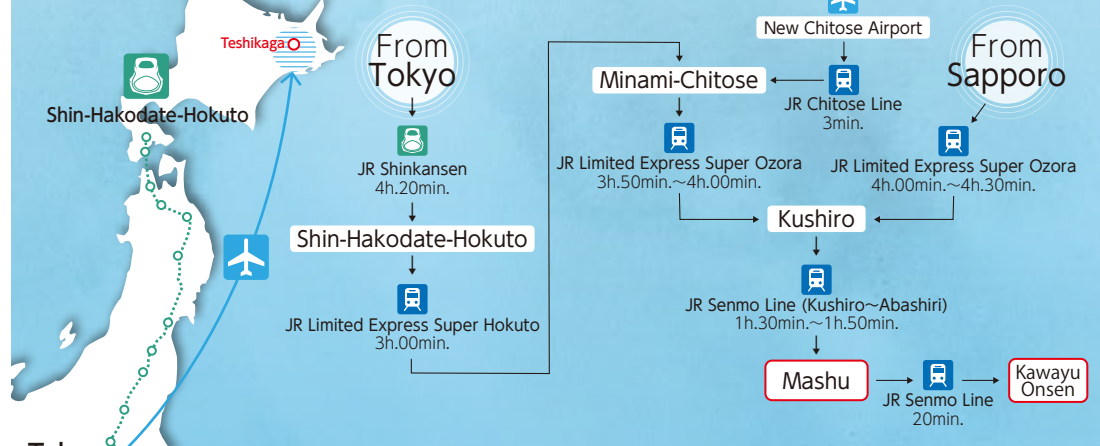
Teshikaga

Shin-Hakodate-Hokuto

From Tokyo

JR Shinkansen
4h.20min.

Shin-Hakodate-Hokuto

JR Limited Express Super Hokuto
3h.00min.

New Chitose Airport

Minami-Chitose

JR Chitose Line
3min.

From Sapporo

JR Limited Express Super Ozora
3h.50min.〜4h.00min.

JR Limited Express Super Ozora
4h.00min.〜4h.30min.

Kushiro

JR Senmo Line (Kushiro〜Abashiri)
1h.30min.〜1h.50min.

Mashu

JR Senmo Line
20min.

Kawayu Onsen

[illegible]